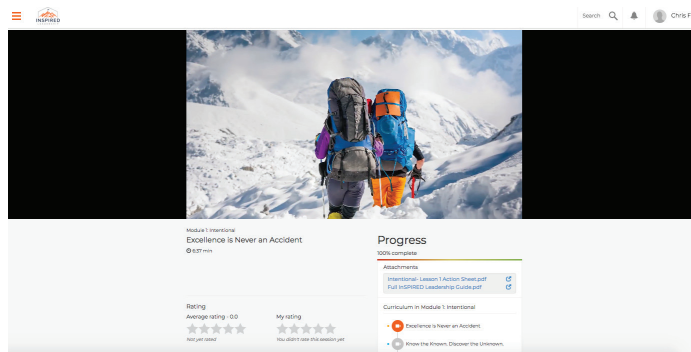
INSPIRED

Search

Chris F

Module 1: Intentional

Excellence is Never an Accident

6:37 min

Rating

Average rating - 0.0

Not yet rated

My rating

You didn't rate this session yet

Progress

100% complete

Attachments

Intentional- Lesson 1 Action Sheet.pdf

Full InSPIRED Leadership Guide.pdf

Curriculum in Module 1: Intentional

Excellence is Never an Accident.

Know the Known. Discover the Unknown.